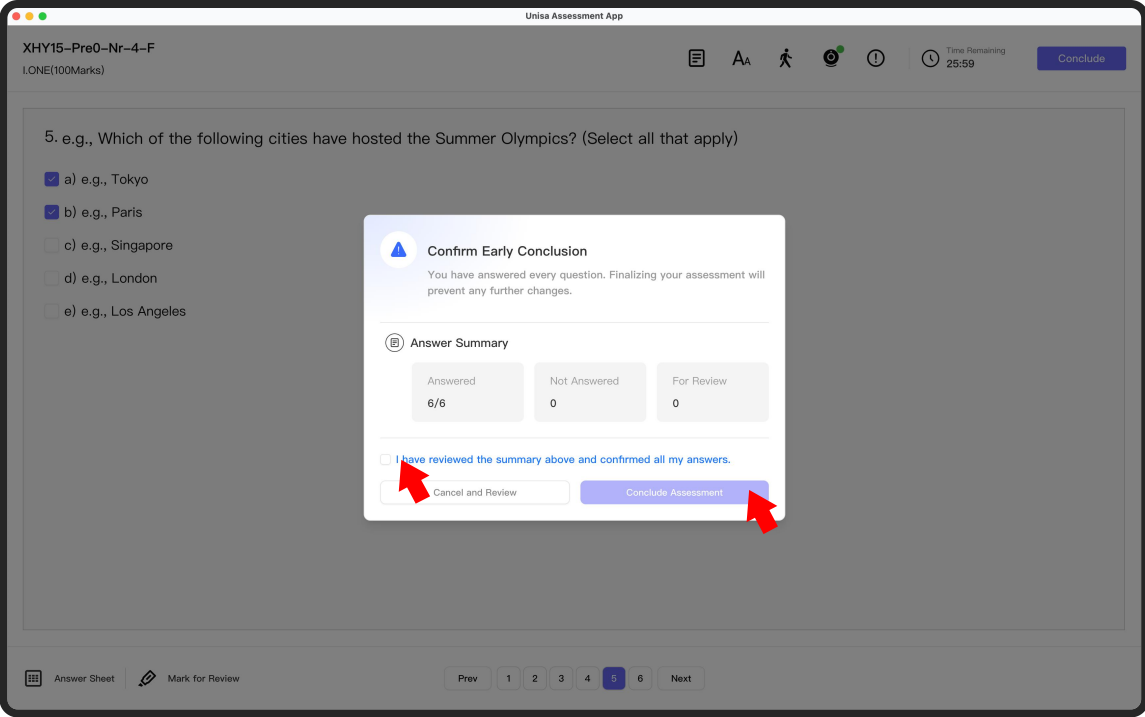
Unisa Assessment App

XHY15–Pre0–Nr–4–F
I.ONE(100Marks)

Time Remaining
25:59

Conclude

5. e.g., Which of the following cities have hosted the Summer Olympics? (Select all that apply)

a) e.g., Tokyo
b) e.g., Paris
c) e.g., Singapore
d) e.g., London
e) e.g., Los Angeles

Confirm Early Conclusion

You have answered every question. Finalizing your assessment will prevent any further changes.

Answer Summary

| Answered | Not Answered | For Review |
|---|---|---|
| 6/6 | 0 | 0 |

I have reviewed the summary above and confirmed all my answers.

Cancel and Review

Conclude Assessment

Answer Sheet

Mark for Review

Prev 1 2 3 4 5 6 Next